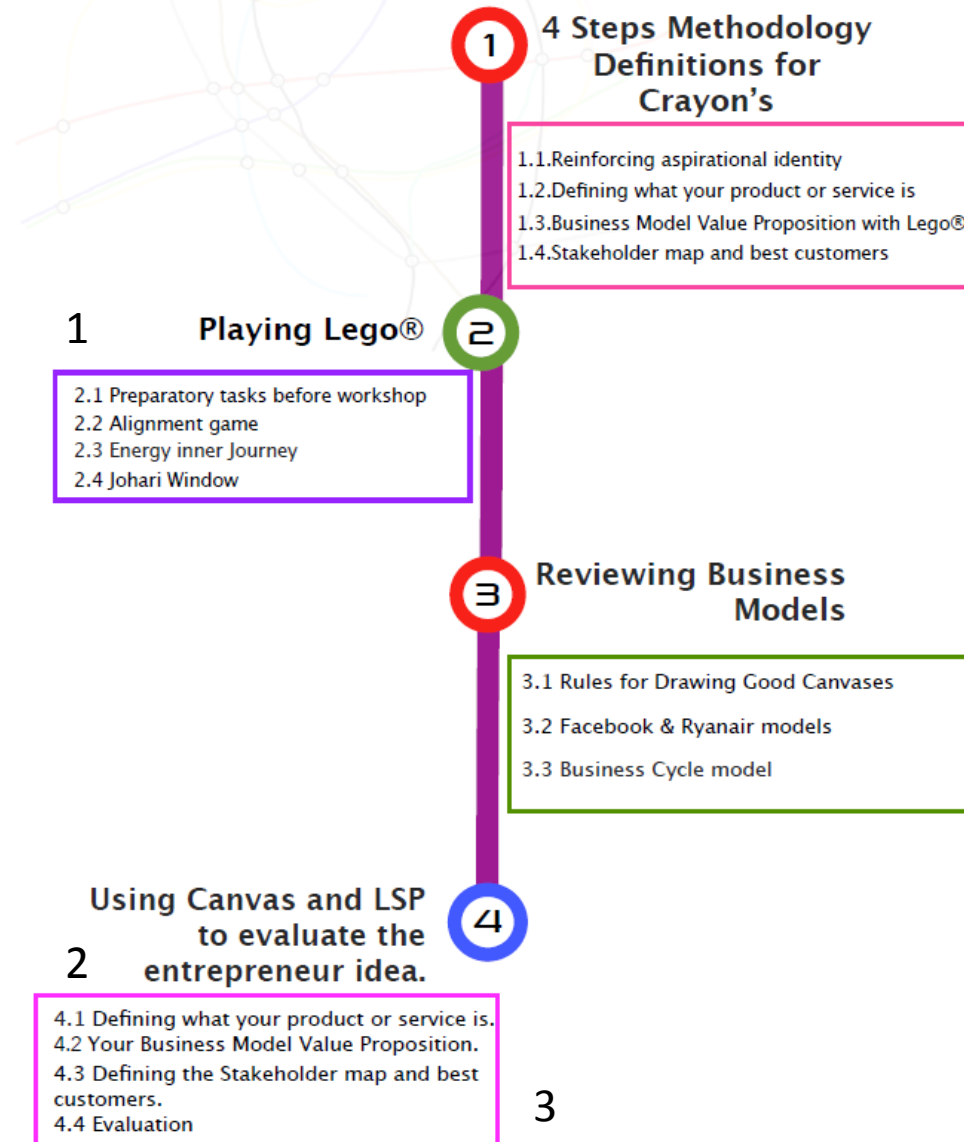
1

4 Steps Methodology Definitions for Crayon's

1.1.Reinforcing aspirational identity
1.2.Defining what your product or service is
1.3.Business Model Value Proposition with Lego®
1.4.Stakeholder map and best customers

1

Playing Lego®

2

2.1 Preparatory tasks before workshop
2.2 Alignment game
2.3 Energy inner Journey
2.4 Johari Window

3

Reviewing Business Models

3.1 Rules for Drawing Good Canvases
3.2 Facebook & Ryanair models
3.3 Business Cycle model

Using Canvas and LSP to evaluate the entrepreneur idea.

4

2

4.1 Defining what your product or service is.
4.2 Your Business Model Value Proposition.
4.3 Defining the Stakeholder map and best customers.
4.4 Evaluation

3